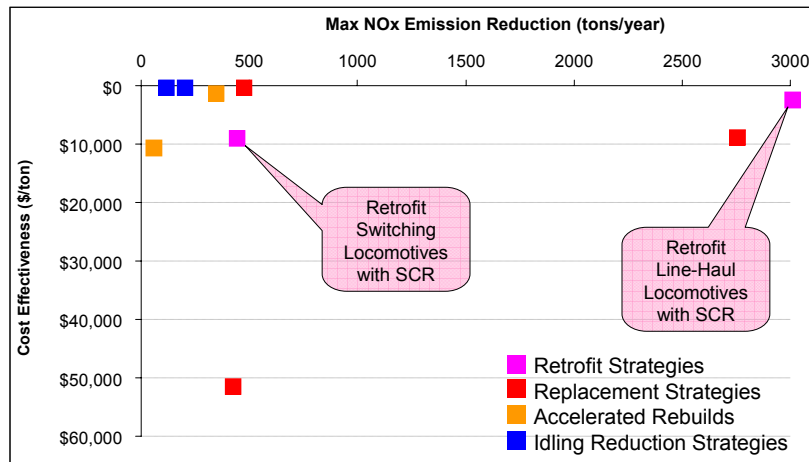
Max NOx Emission Reduction (tons/year)

0
500
1000
1500
2000
2500
3000

$0
$10,000
$20,000
$30,000
$40,000
$50,000
$60,000

Cost Effectiveness ($/ton)

Retrofit Switching Locomotives with SCR

Retrofit Line-Haul Locomotives with SCR

Retrofit Strategies
Replacement Strategies
Accelerated Rebuilds
Idling Reduction Strategies